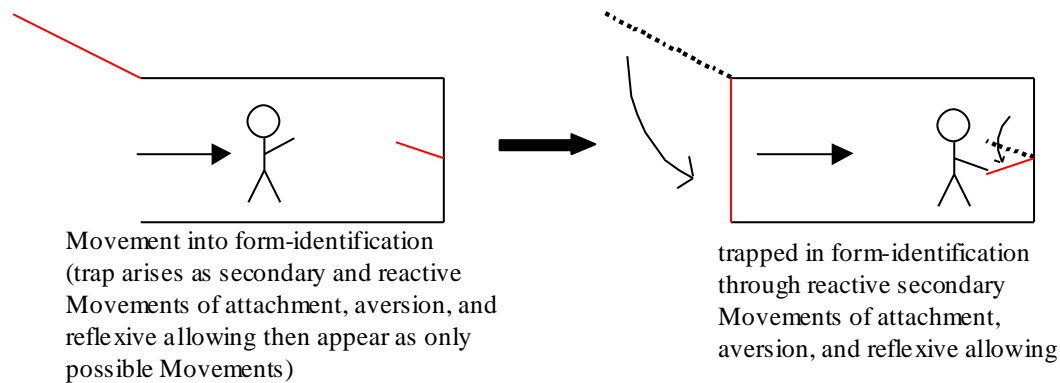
Movement into form-identification (trap arises as secondary and reactive Movements of attachment, aversion, and reflexive allowing then appear as only possible Movements)

trapped in form-identification through reactive secondary Movements of attachment, aversion, and reflexive allowing